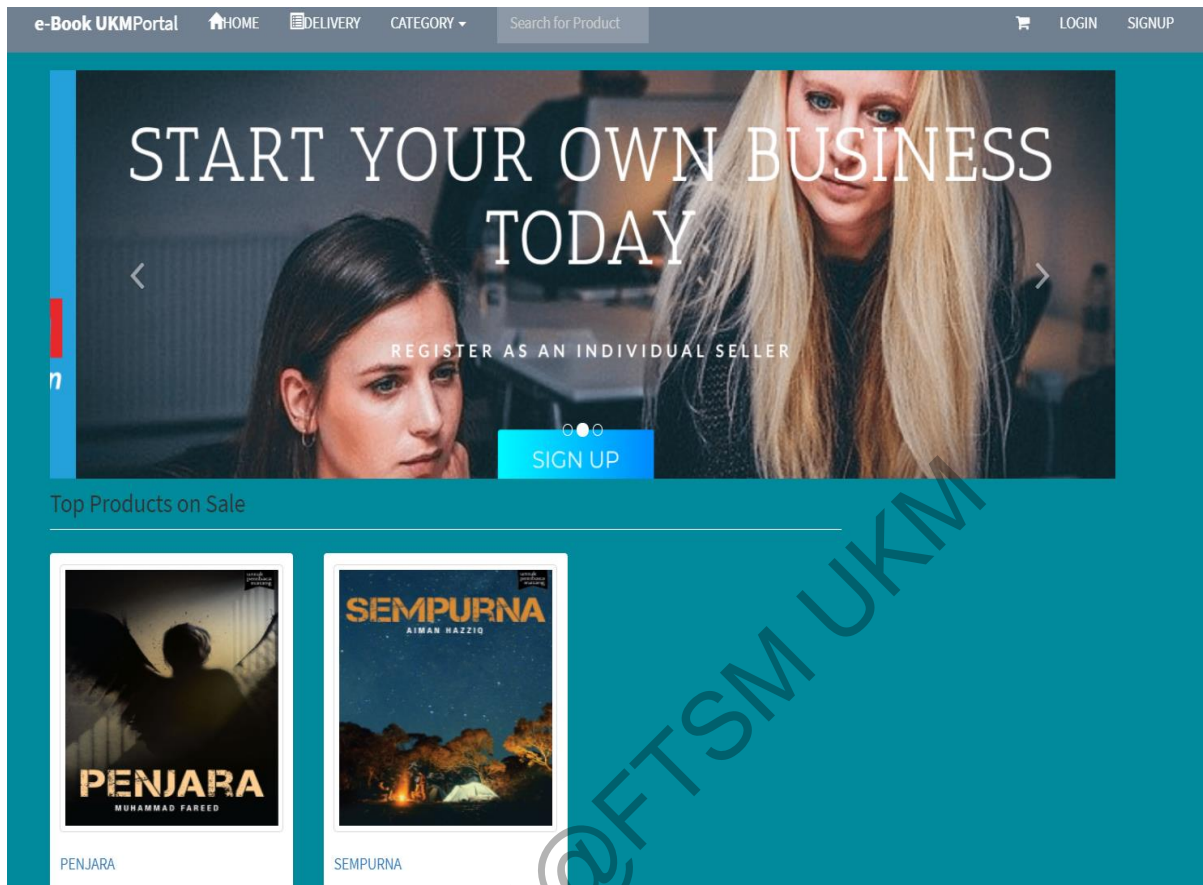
e-Book UKMPortal HOME DELIVERY CATEGORY Search for Product LOGIN SIGNUP

START YOUR OWN BUSINESS TODAY

REGISTER AS AN INDIVIDUAL SELLER

SIGN UP

Top Products on Sale

PENJARA
MUHAMMAD FAREED

PENJARA

SEMPURNA
AIMAN HAZZIQ

SEMPURNA

@FTSM UKM